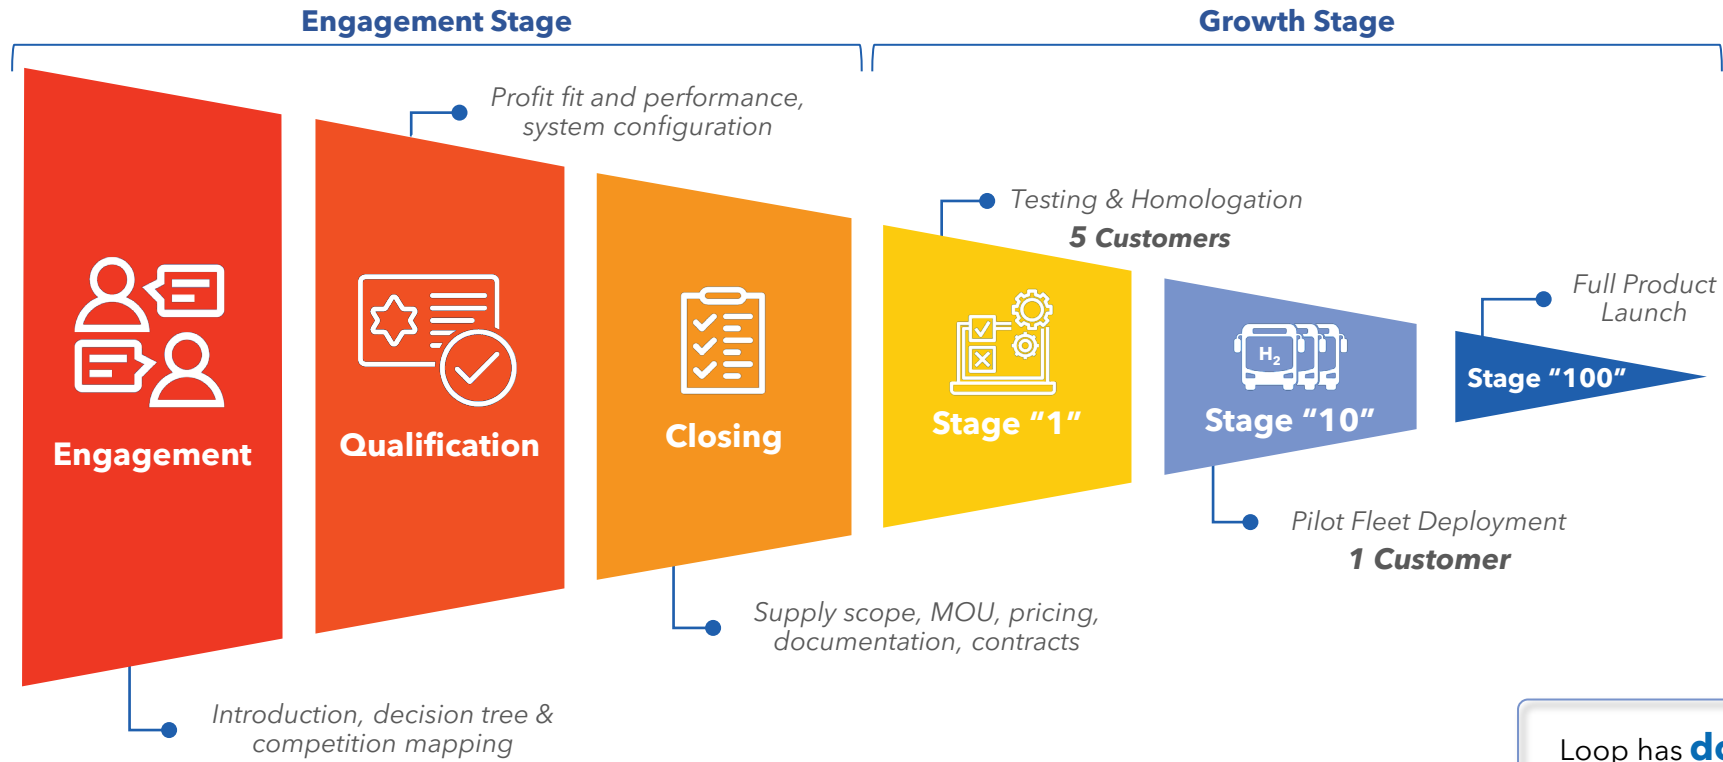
Engagement Stage

Growth Stage

Profit fit and performance, system configuration

Engagement

Qualification

Closing

Testing & Homologation
5 Customers

Stage "1"

$H_2$

Stage "10"

Full Product Launch

Stage "100"

Pilot Fleet Deployment
1 Customer

Supply scope, MOU, pricing, documentation, contracts

Introduction, decision tree & competition mapping

Loop has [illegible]